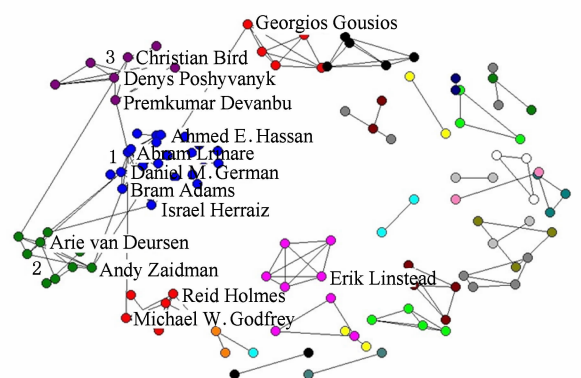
Georgios Gousios
3 Christian Bird
Denys Poshyvanyk
Premkumar Devanbu
Ahmed E. Hassan
1 Abram Hindle
Daniel M. German
Bram Adams
Israel Herraiz
Arie van Deursen
2 Andy Zaidman
Erik Linstead
Reid Holmes
Michael W. Godfrey